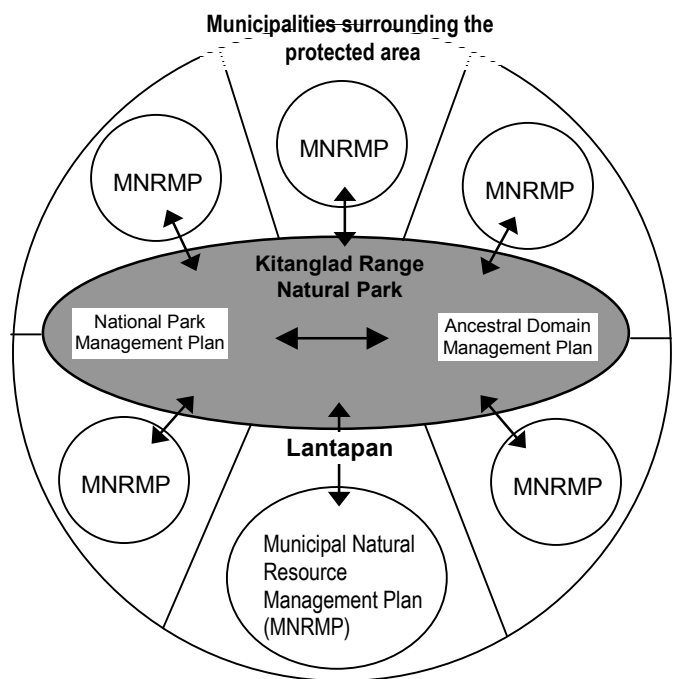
Municipalities surrounding the protected area

MNRMP

MNRMP

MNRMP

Kitanglad Range Natural Park

National Park Management Plan

Ancestral Domain Management Plan

MNRMP

Lantapan

MNRMP

Municipal Natural Resource Management Plan (MNRMP)